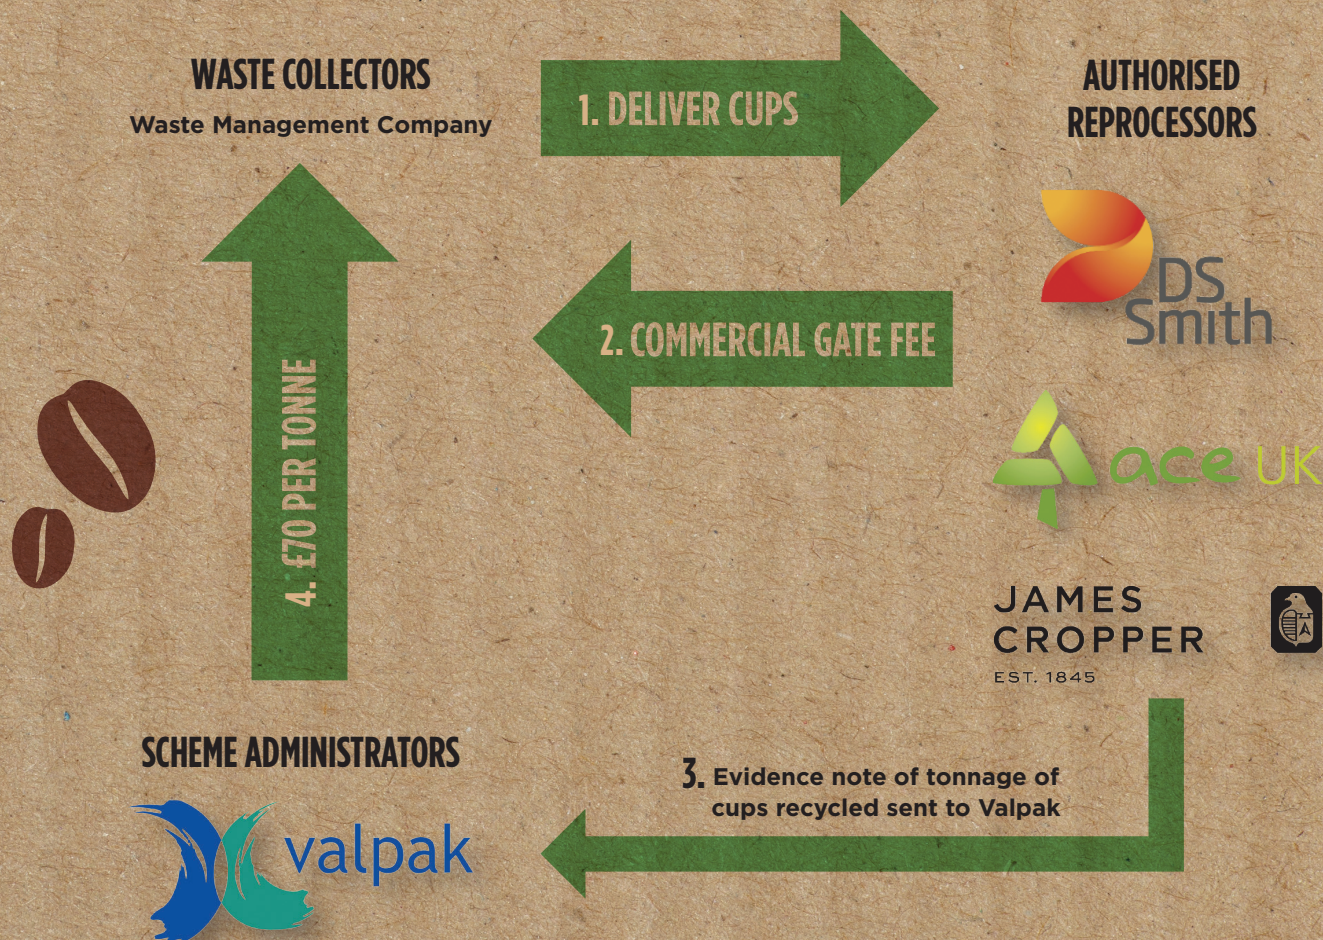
WASTE COLLECTORS
Waste Management Company

1. DELIVER CUPS

AUTHORISED REPROCESSORS

DS Smith

2. COMMERCIAL GATE FEE

ace UK

4. £70 PER TONNE

JAMES CROPPER
EST. 1845

SCHEME ADMINISTRATORS

valpak

3. Evidence note of tonnage of cups recycled sent to Valpak